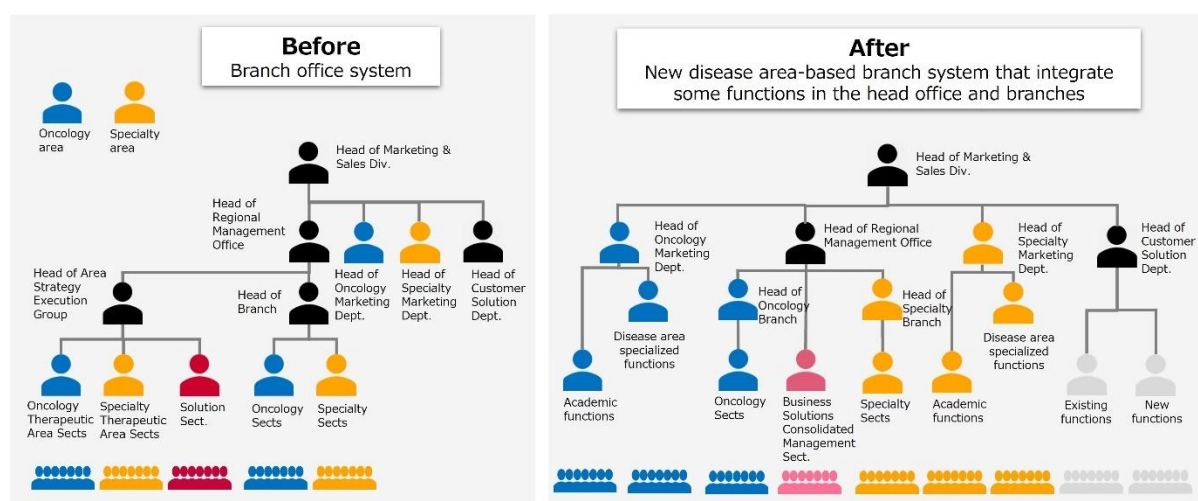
Before
Branch office system

Oncology area
Specialty area

Head of Marketing & Sales Div.

Head of Regional Management Office

Head of Oncology Marketing Dept.
Head of Specialty Marketing Dept.
Head of Customer Solution Dept.

Head of Area Strategy Execution Group

Head of Branch

Oncology Therapeutic Area Sects
Specialty Therapeutic Area Sects
Solution Sect.
Oncology Sects
Specialty Sects

After
New disease area-based branch system that integrate some functions in the head office and branches

Head of Marketing & Sales Div.

Head of Oncology Marketing Dept.
Head of Regional Management Office
Head of Specialty Marketing Dept.
Head of Customer Solution Dept.

Disease area specialized functions
Head of Oncology Branch
Head of Specialty Branch
Disease area specialized functions

Academic functions
Oncology Sects
Business Solutions Consolidated Management Sect.
Specialty Sects
Academic functions
Existing functions
New functions